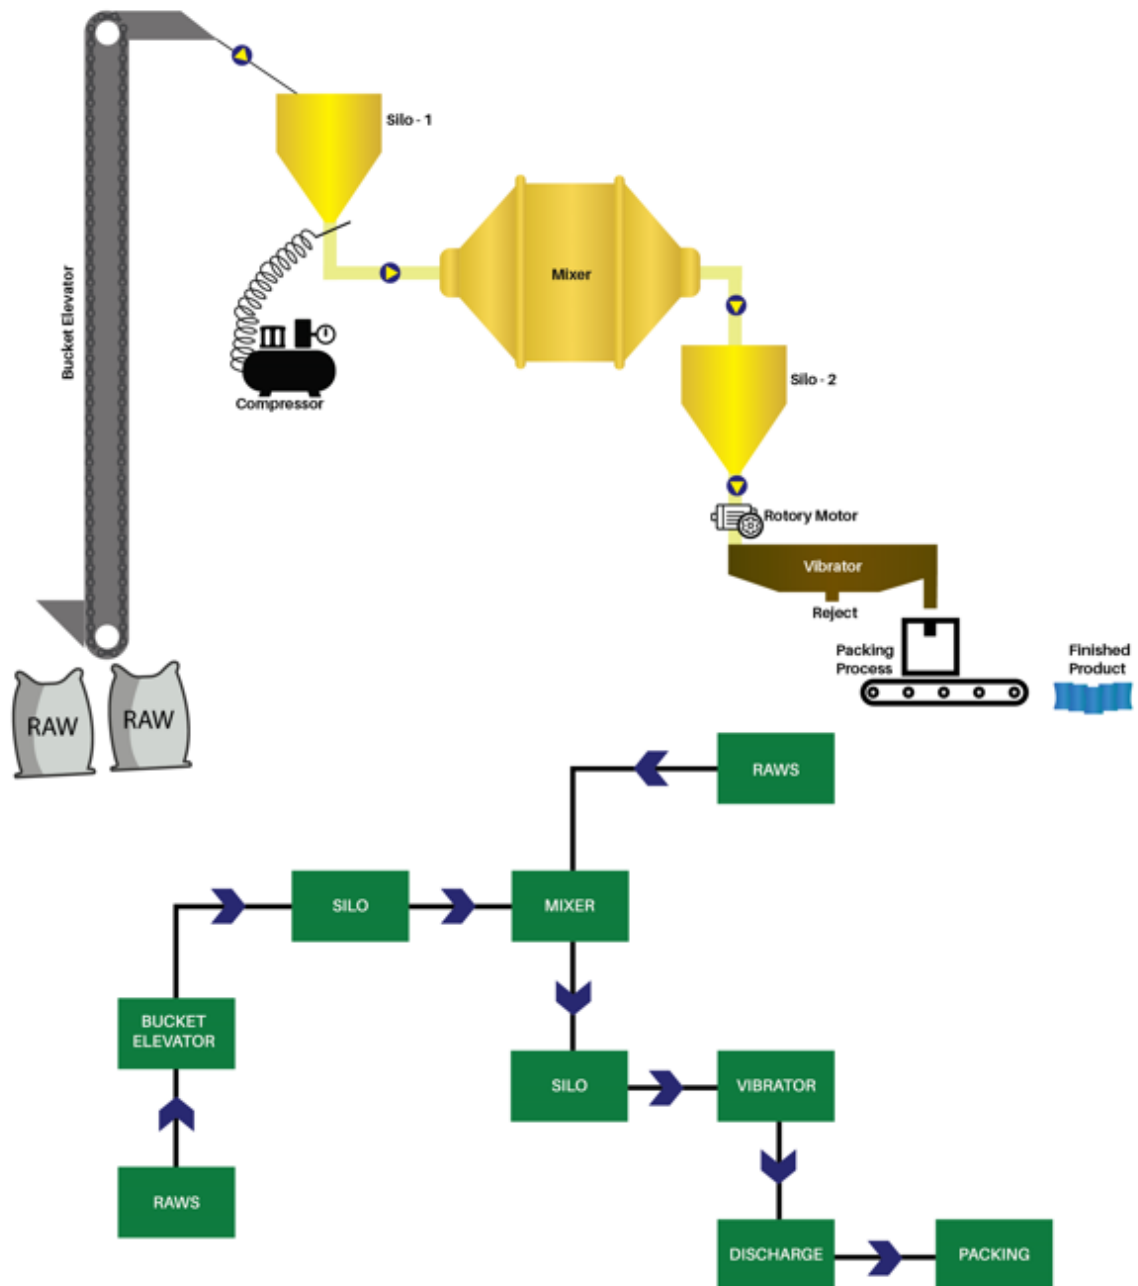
Bucket Elevator

Silo - 1

Mixer

Compressor

Silo - 2

Rotory Motor

Vibrator

Reject

Packing Process

Finished Product

RAW

RAW

RAWS

SILO

MIXER

BUCKET ELEVATOR

SILO

VIBRATOR

RAWS

DISCHARGE

PACKING